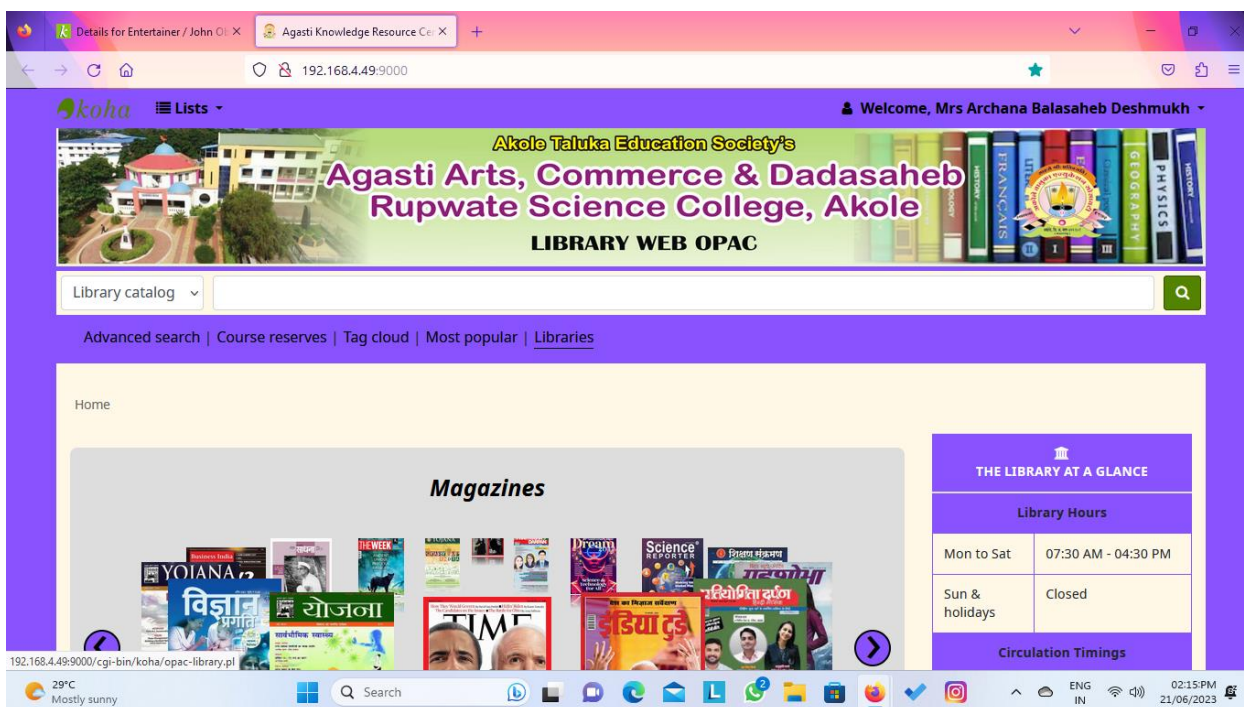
Details for Entertainer / John O

Agasti Knowledge Resource Ce

192.168.4.49:9000

koha Lists

Welcome, Mrs Archana Balasaheb Deshmukh

Akole Taluka Education Society's
Agasti Arts, Commerce & Dadasaheb Rupwate Science College, Akole
LIBRARY WEB OPAC

HISTORY FRANCAIS GEOGRAPHY PHYSICS HISTORY

Library catalog

Advanced search | Course reserves | Tag cloud | Most popular | Libraries

Home

Magazines

YOJANA
विज्ञान प्रगति
योजना
THE WEEK
Science REPORTER
TIME
इंडिया टुडे

THE LIBRARY AT A GLANCE

| Library Hours | |
|---|---|
| Mon to Sat | 07:30 AM - 04:30 PM |
| Sun & holidays | Closed |

Circulation Timings

192.168.4.49:9000/cgi-bin/koha/opac-library.pl

29°C Mostly sunny

Search

ENG IN

02:15PM 21/06/2023